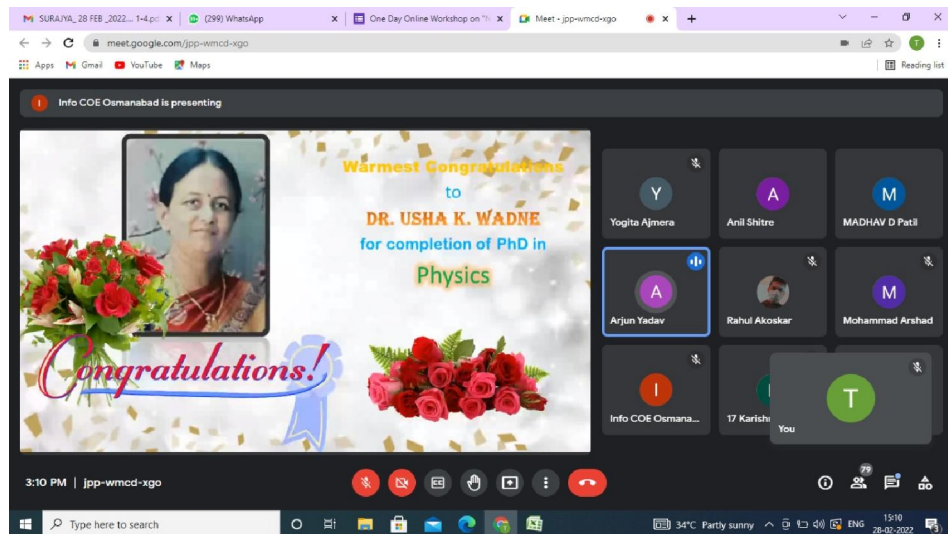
M SURAJYA_28 FEB _2022... 1-4.pd ×
(299) WhatsApp ×
One Day Online Workshop on "I ×
Meet - jpp-wmcd-xgo ×
+

meet.google.com/jpp-wmcd-xgo

Apps Gmail YouTube Maps
Reading list

I Info COE Osmanabad is presenting

Warmest Congratulations
to
DR. USHA K. WADNE
for completion of PhD in
Physics

Congratulations!

Y Yogita Ajmera
A Anil Shitre
M MADHAV D Patil
A Arjun Yadav
Rahul Akoskar
M Mohammad Arshad
I Info COE Osmana...
17 Karishi
T You

3:10 PM | jpp-wmcd-xgo

79

Type here to search
34°C Partly sunny ENG 15:10 28-02-2022